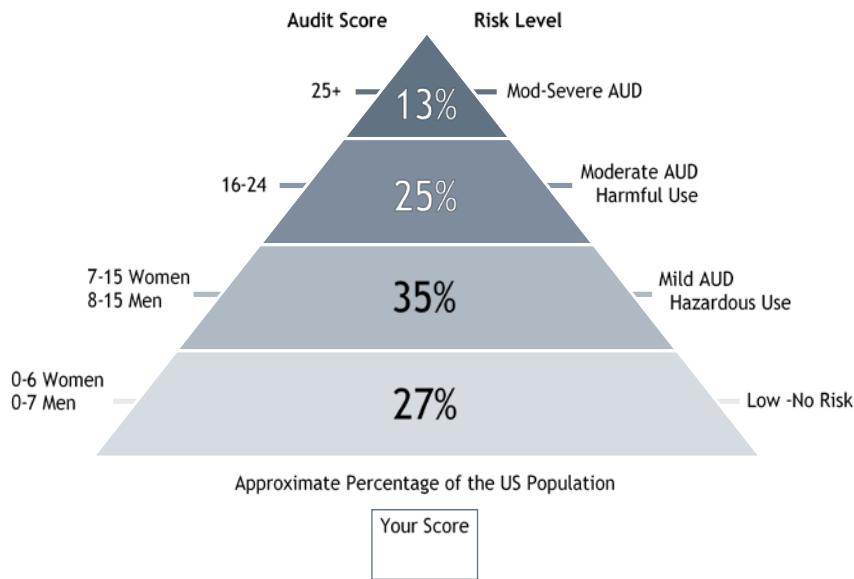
Audit Score

Risk Level

25+

13%

Mod-Severe AUD

16-24

25%

Moderate AUD
Harmful Use

7-15 Women
8-15 Men

35%

Mild AUD
Hazardous Use

0-6 Women
0-7 Men

27%

Low -No Risk

Approximate Percentage of the US Population

Your Score